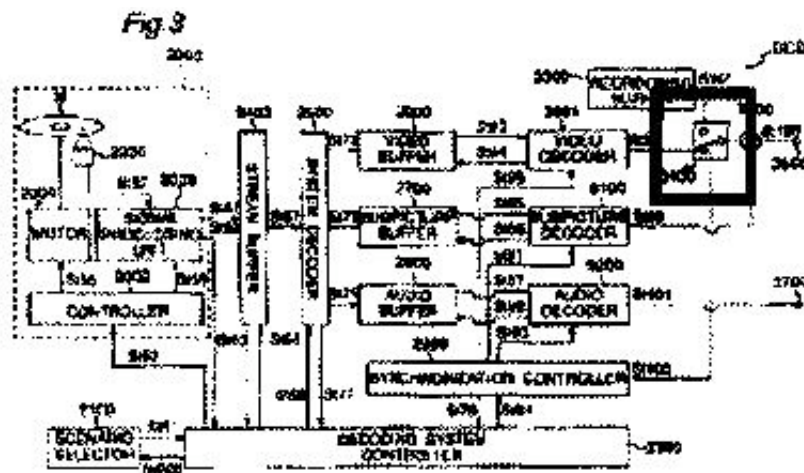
Fig.3

2000

2300

2000

MOTOR

SIGNAL PROCESSING UNIT

2002

CONTROLLER

2400

STREAM BUFFER

2500

SYSTEM DECODER

3800

VIDEO BUFFER

2700

SUBPICTURE BUFFER

2800

AUDIO BUFFER

3801

VIDEO DECODER

3100

SUBPICTURE DECODER

3200

AUDIO DECODER

3300

REORDERING BUFFER

3400

DCD

3600

3700

3900

SYNCHRONIZATION CONTROLLER

2100

SCENARIO SELECTOR

DECODING SYSTEM CONTROLLER

2300

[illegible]